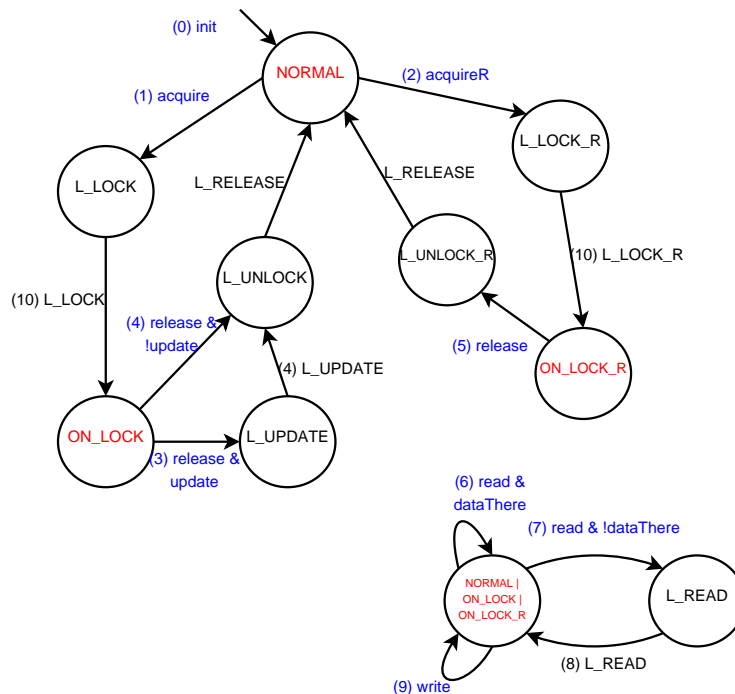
(0) init

NORMAL

(1) acquire

(2) acquireR

L_LOCK

L_LOCK_R

L_RELEASE

L_RELEASE

L_UNLOCK

L_UNLOCK_R

(10) L_LOCK

(10) L_LOCK_R

(4) release & !update

(5) release

(4) L_UPDATE

ON_LOCK_R

ON_LOCK

L_UPDATE

(3) release & update

(6) read & dataThere

(7) read & !dataThere

NORMAL | ON_LOCK | ON_LOCK_R

L_READ

(8) L_READ

(9) write